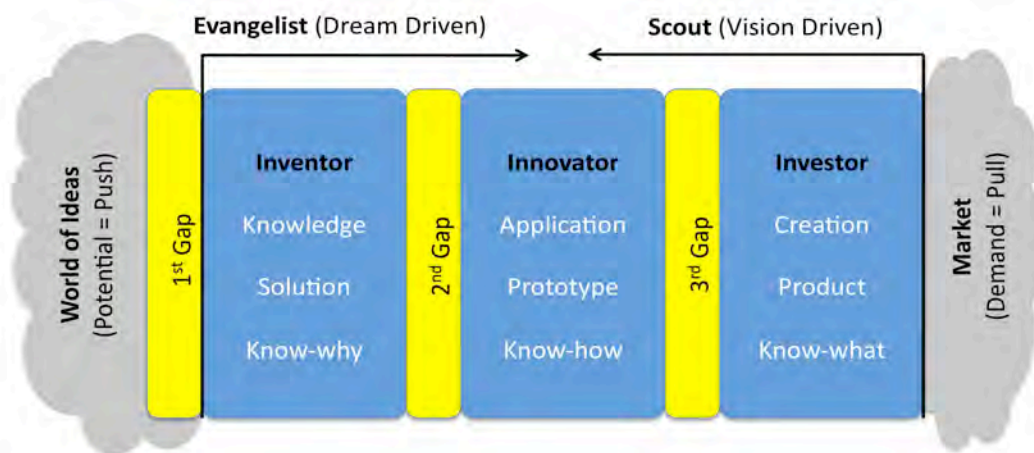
**Evangelist** (Dream Driven)

**Scout** (Vision Driven)

**World of Ideas**
(Potential = Push)

1$^{st}$ Gap

**Inventor**
Knowledge
Solution
Know-why

2$^{nd}$ Gap

**Innovator**
Application
Prototype
Know-how

3$^{rd}$ Gap

**Investor**
Creation
Product
Know-what

**Market**
(Demand = Pull)